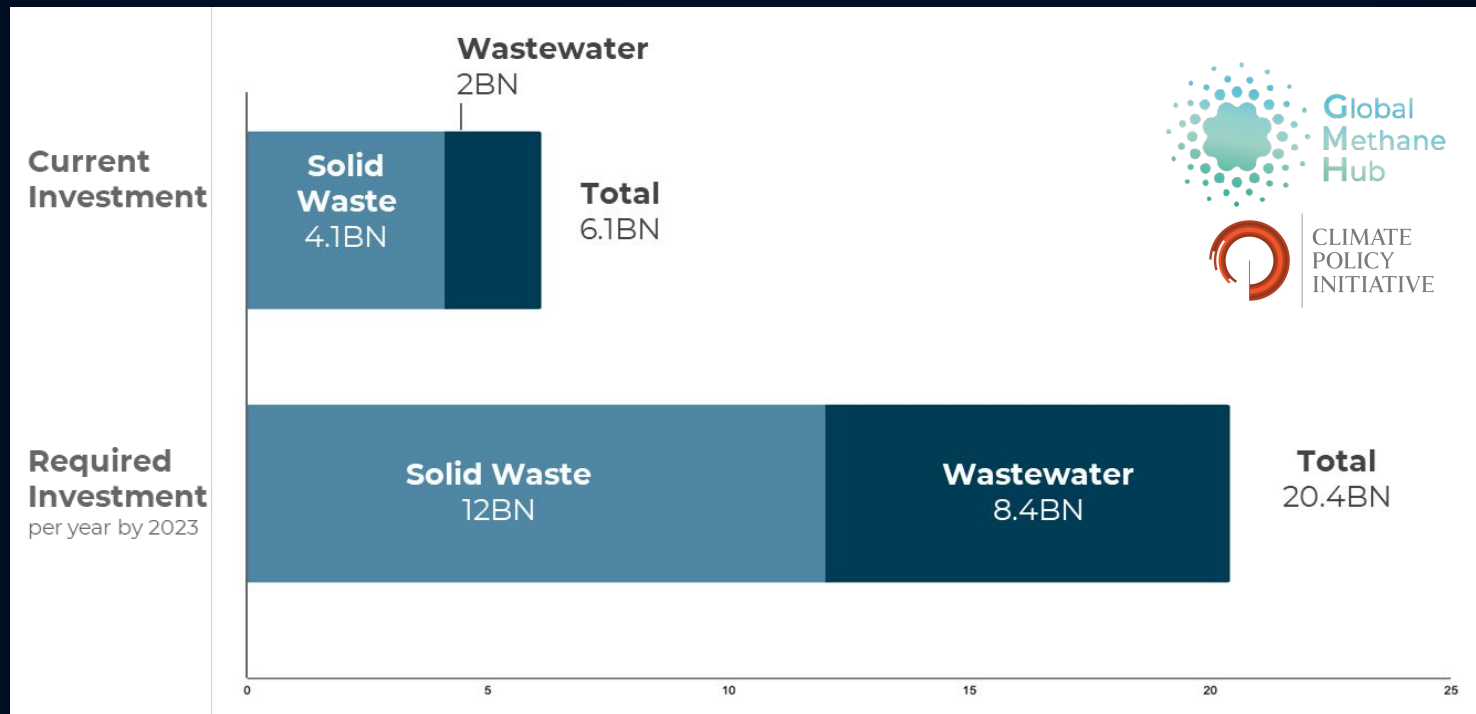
Current Investment

Solid Waste
4.1BN

Wastewater
2BN

Total
6.1BN

Required Investment
per year by 2023

Solid Waste
12BN

Wastewater
8.4BN

Total
20.4BN

Global Methane Hub

CLIMATE POLICY INITIATIVE

0 5 10 15 20 25